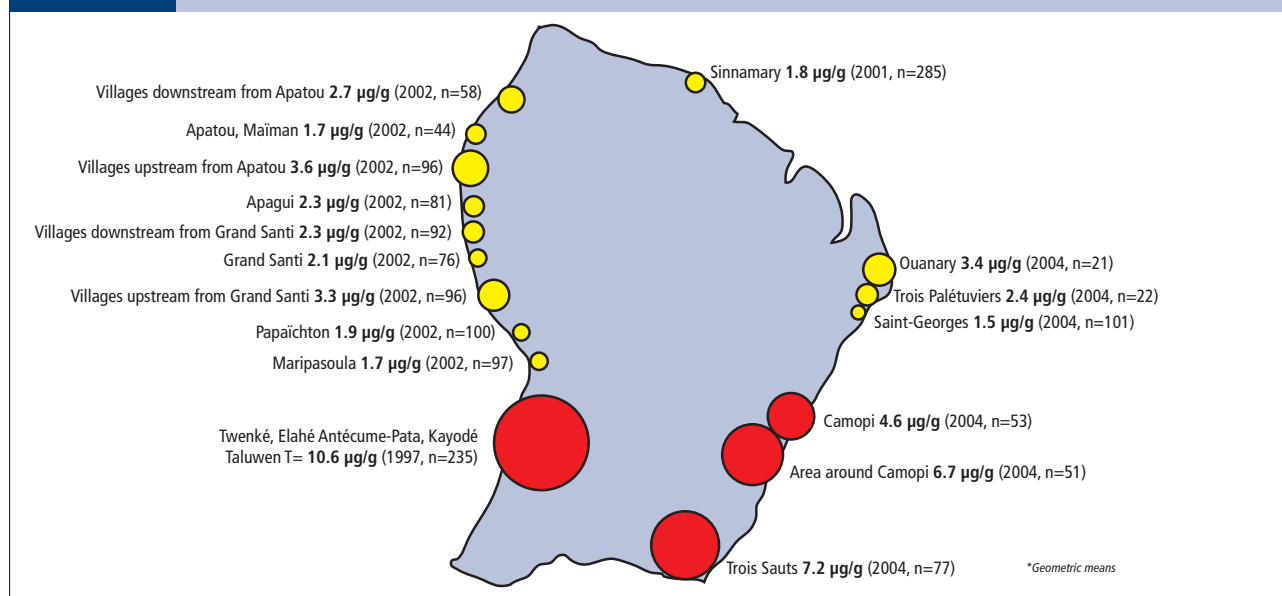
Sinnamary **1.8 µg/g** (2001, n=285)

Villages downstream from Apatou **2.7 µg/g** (2002, n=58)

Apatou, Maïman **1.7 µg/g** (2002, n=44)

Villages upstream from Apatou **3.6 µg/g** (2002, n=96)

Apagui **2.3 µg/g** (2002, n=81)

Villages downstream from Grand Santi **2.3 µg/g** (2002, n=92)

Grand Santi **2.1 µg/g** (2002, n=76)

Villages upstream from Grand Santi **3.3 µg/g** (2002, n=96)

Papaïchton **1.9 µg/g** (2002, n=100)

Maripasoula **1.7 µg/g** (2002, n=97)

Ouanary **3.4 µg/g** (2004, n=21)

Trois Palétuviers **2.4 µg/g** (2004, n=22)

Saint-Georges **1.5 µg/g** (2004, n=101)

Camopi **4.6 µg/g** (2004, n=53)

Twenké, Elahé Antécume-Pata, Kayodé Taluwen T= **10.6 µg/g** (1997, n=235)

Area around Camopi **6.7 µg/g** (2004, n=51)

Trois Sauts **7.2 µg/g** (2004, n=77)

*Geometric means